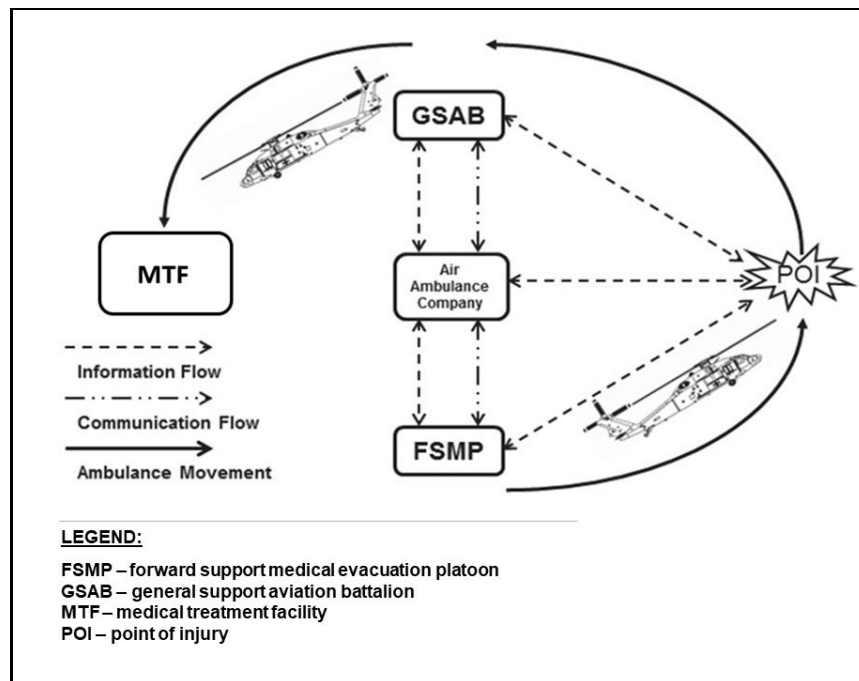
GSAB

MTF

Air Ambulance Company

POI

Information Flow

Communication Flow

Ambulance Movement

FSMP

LEGEND:

FSMP – forward support medical evacuation platoon
GSAB – general support aviation battalion
MTF – medical treatment facility
POI – point of injury